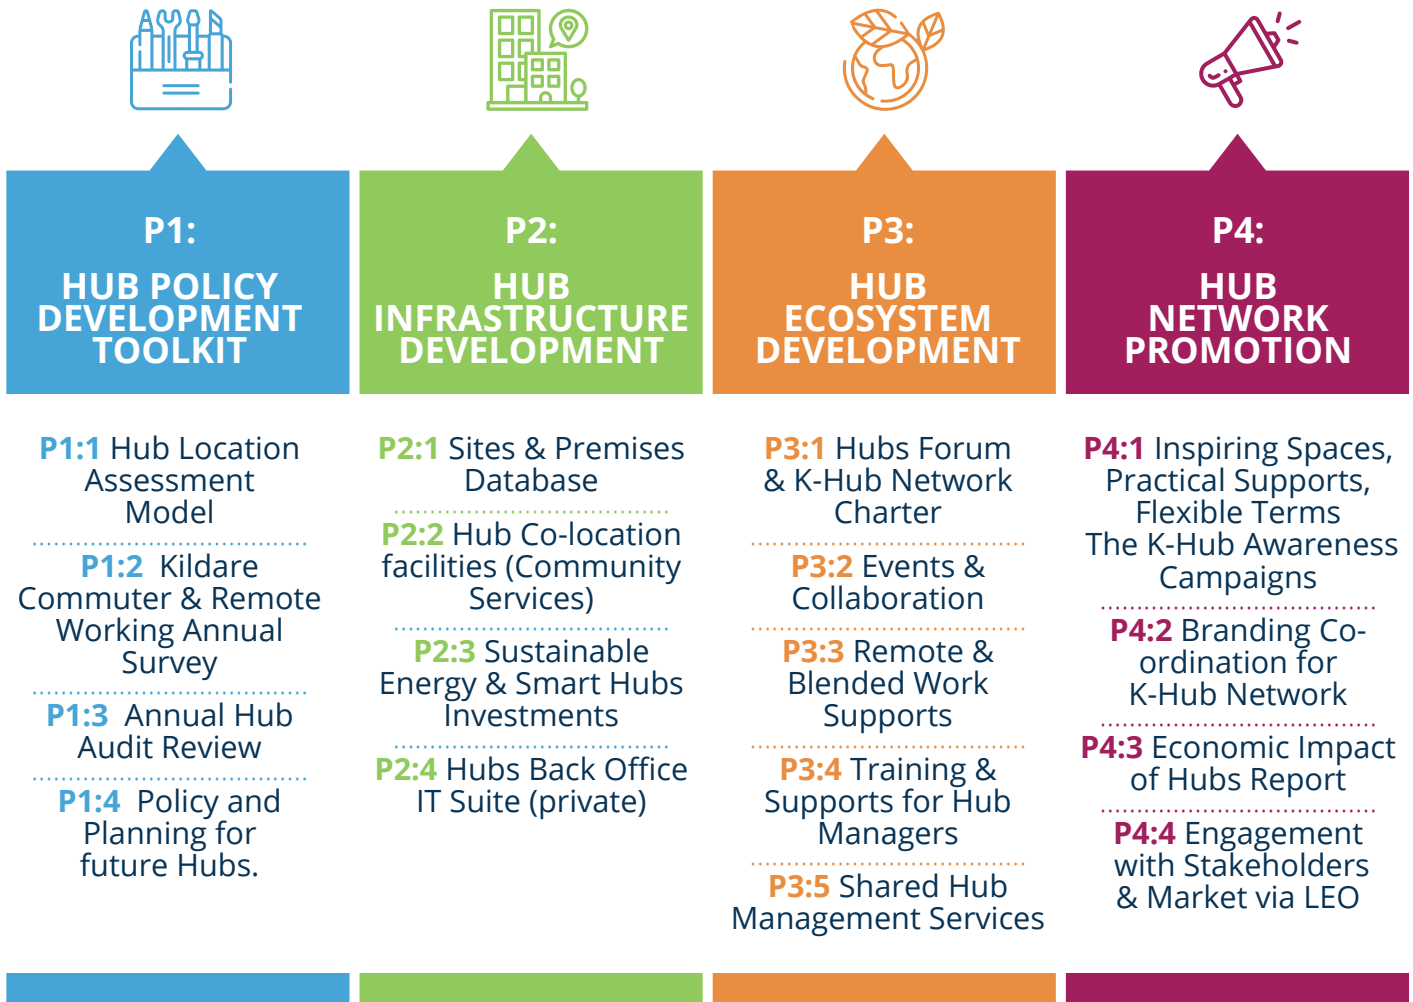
P1:

HUB POLICY DEVELOPMENT TOOLKIT

P1:1 Hub Location Assessment Model

P1:2 Kildare Commuter & Remote Working Annual Survey

P1:3 Annual Hub Audit Review

P1:4 Policy and Planning for future Hubs.

P2:

HUB INFRASTRUCTURE DEVELOPMENT

P2:1 Sites & Premises Database

P2:2 Hub Co-location facilities (Community Services)

P2:3 Sustainable Energy & Smart Hubs Investments

P2:4 Hubs Back Office IT Suite (private)

P3:

HUB ECOSYSTEM DEVELOPMENT

P3:1 Hubs Forum & K-Hub Network Charter

P3:2 Events & Collaboration

P3:3 Remote & Blended Work Supports

P3:4 Training & Supports for Hub Managers

P3:5 Shared Hub Management Services

P4:

HUB NETWORK PROMOTION

P4:1 Inspiring Spaces, Practical Supports, Flexible Terms The K-Hub Awareness Campaigns

P4:2 Branding Co-ordination for K-Hub Network

P4:3 Economic Impact of Hubs Report

P4:4 Engagement with Stakeholders & Market via LEO